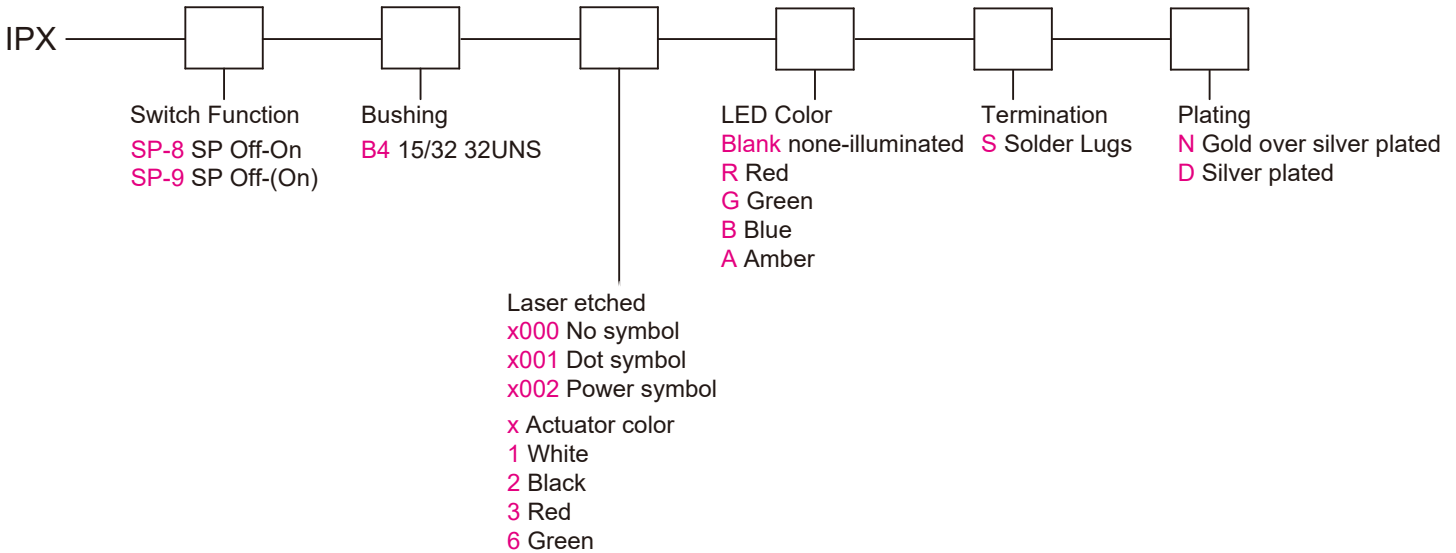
IPX

Switch Function
SP-8 SP Off-On
SP-9 SP Off-(On)

Bushing
B4 15/32 32UNS

Laser etched
x000 No symbol
x001 Dot symbol
x002 Power symbol

x Actuator color
1 White
2 Black
3 Red
6 Green

LED Color
Blank none-illuminated
R Red
G Green
B Blue
A Amber

Termination
S Solder Lugs

Plating
N Gold over silver plated
D Silver plated